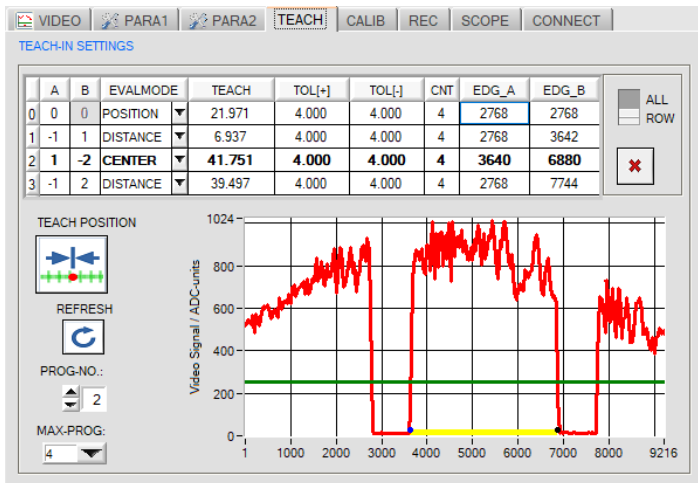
VIDEO PARA1 PARA2 TEACH CALIB REC SCOPE CONNECT

TEACH-IN SETTINGS

|   | A | B | EVALMODE | TEACH | TOL[+] | TOL[-] | CNT | EDG_A | EDG_B |
|---|---|---|---|---|---|---|---|---|---|
| 0 | 0 | 0 | POSITION | 21.971 | 4.000 | 4.000 | 4 | 2768 | 2768 |
| 1 | -1 | 1 | DISTANCE | 6.937 | 4.000 | 4.000 | 4 | 2768 | 3642 |
| 2 | 1 | -2 | CENTER | 41.751 | 4.000 | 4.000 | 4 | 3640 | 6880 |
| 3 | -1 | 2 | DISTANCE | 39.497 | 4.000 | 4.000 | 4 | 2768 | 7744 |

ALL
ROW

TEACH POSITION

REFRESH

PROG-NO.:
2

MAX-PROG:
4

Video Signal / ADC-units

1024
800
600
400
200
0

1 1000 2000 3000 4000 5000 6000 7000 8000 9216